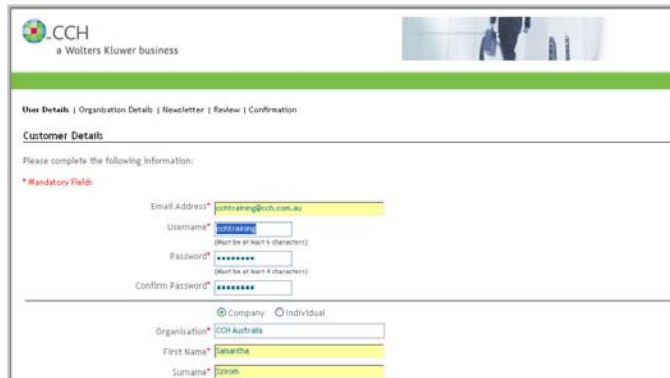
CCH
a Wolters Kluwer business

User Details | Organisation Details | Newsletter | Review | Confirmation

Customer Details

Please complete the following information:

* Mandatory Fields

Email Address* cchtraining@cch.com.au

Username* cchtraining
(Must be at least 6 characters)

Password* ••••••••
(Must be at least 4 characters)

Confirm Password* ••••••••

Company Individual

Organisation* CCH Australia

First Name* Samantha

Surname* Szrom